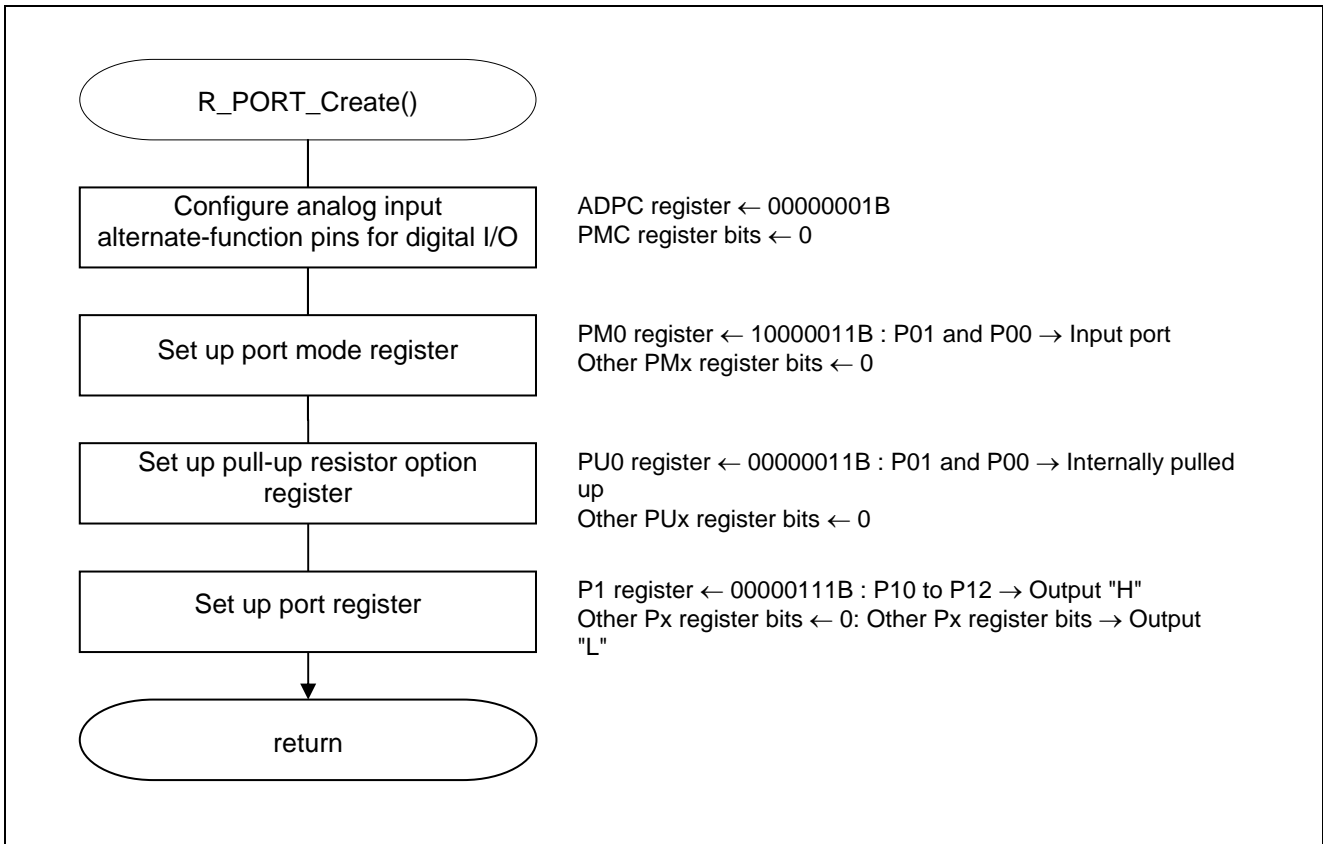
R_PORT_Create()

Configure analog input alternate-function pins for digital I/O

ADPC register ← 00000001B
PMC register bits ← 0

Set up port mode register

PM0 register ← 10000011B : P01 and P00 → Input port
Other PMx register bits ← 0

Set up pull-up resistor option register

PU0 register ← 00000011B : P01 and P00 → Internally pulled up
Other PUx register bits ← 0

Set up port register

P1 register ← 00000111B : P10 to P12 → Output "H"
Other Px register bits ← 0: Other Px register bits → Output "L"

return